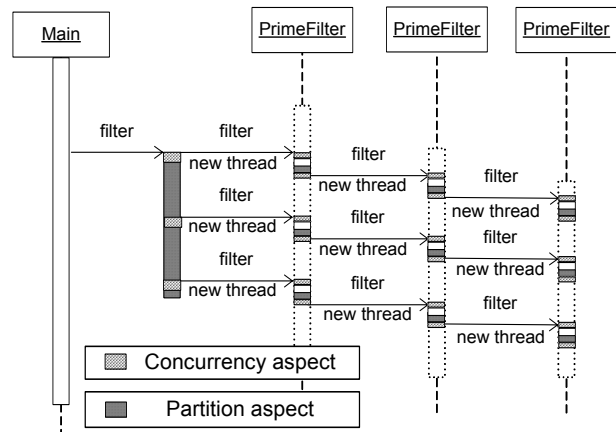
Main

PrimeFilter

PrimeFilter

PrimeFilter

filter

filter

new thread

filter

new thread

filter

new thread

filter

new thread

filter

new thread

filter

new thread

filter

new thread

filter

new thread

filter

new thread

filter

new thread

Concurrency aspect

Partition aspect